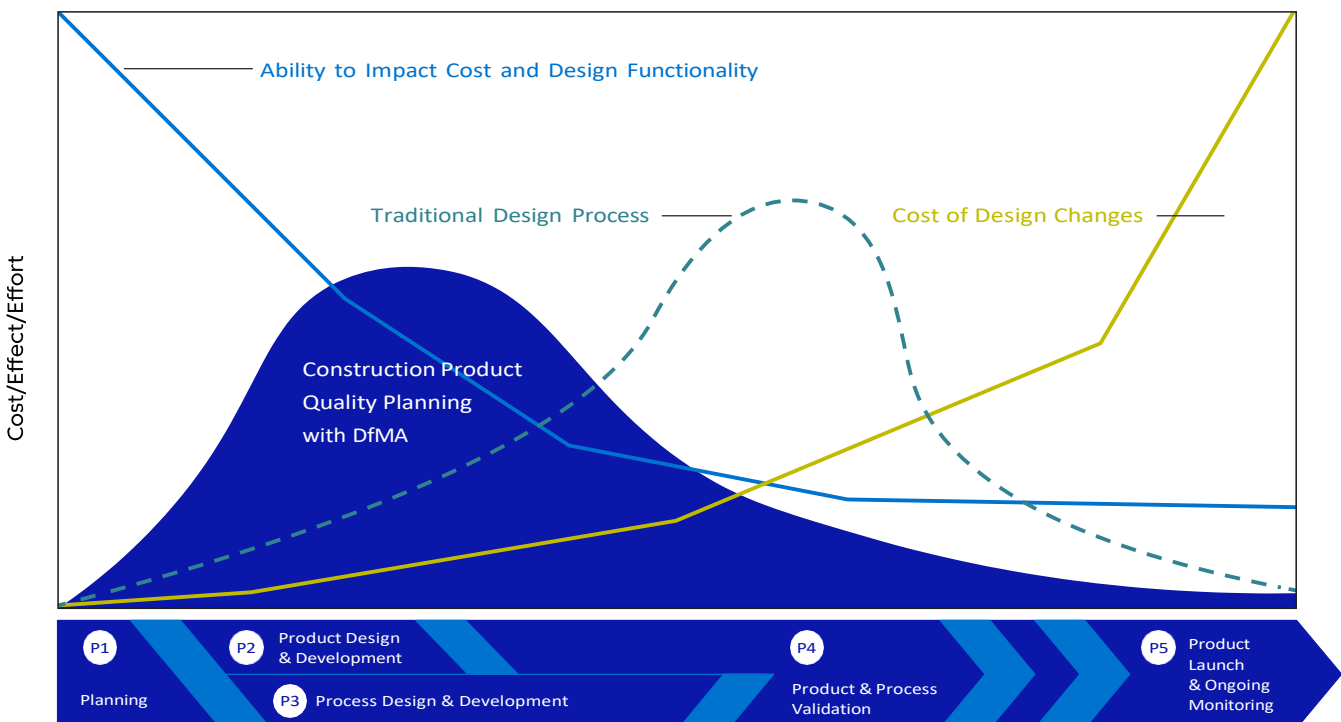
Ability to Impact Cost and Design Functionality

Traditional Design Process

Cost of Design Changes

Cost/Effect/Effort

Construction Product Quality Planning with DfMA

P1

Planning

P2

Product Design & Development

P3

Process Design & Development

P4

Product & Process Validation

P5

Product Launch & Ongoing Monitoring